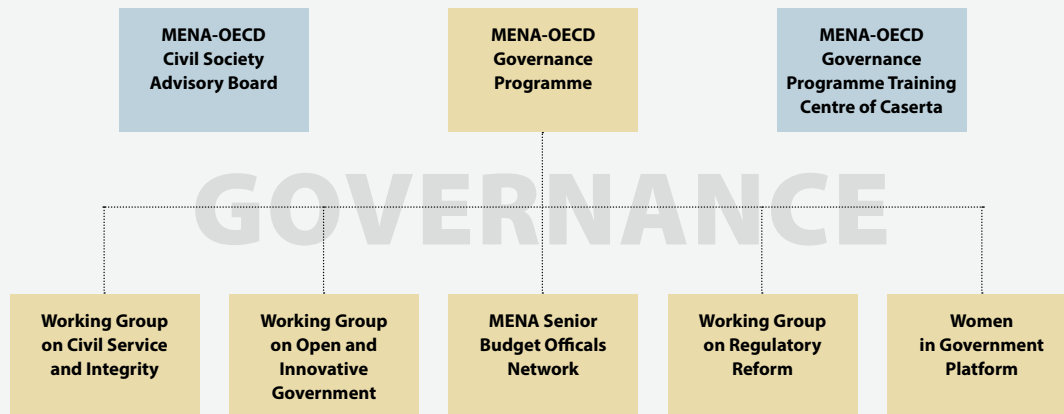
MENA-OECD Civil Society Advisory Board

MENA-OECD Governance Programme

MENA-OECD Governance Programme Training Centre of Caserta

GOVERNANCE

Working Group on Civil Service and Integrity

Working Group on Open and Innovative Government

MENA Senior Budget Officals Network

Working Group on Regulatory Reform

Women in Government Platform